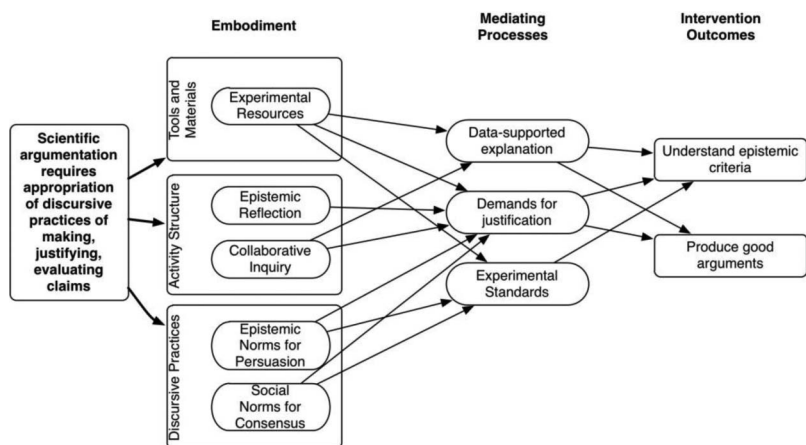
Embodiment

Mediating Processes

Intervention Outcomes

Scientific argumentation requires appropriation of discursive practices of making, justifying, evaluating claims

Tools and Materials

Experimental Resources

Activity Structure

Epistemic Reflection

Collaborative Inquiry

Discursive Practices

Epistemic Norms for Persuasion

Social Norms for Consensus

Data-supported explanation

Demands for justification

Experimental Standards

Understand epistemic criteria

Produce good arguments